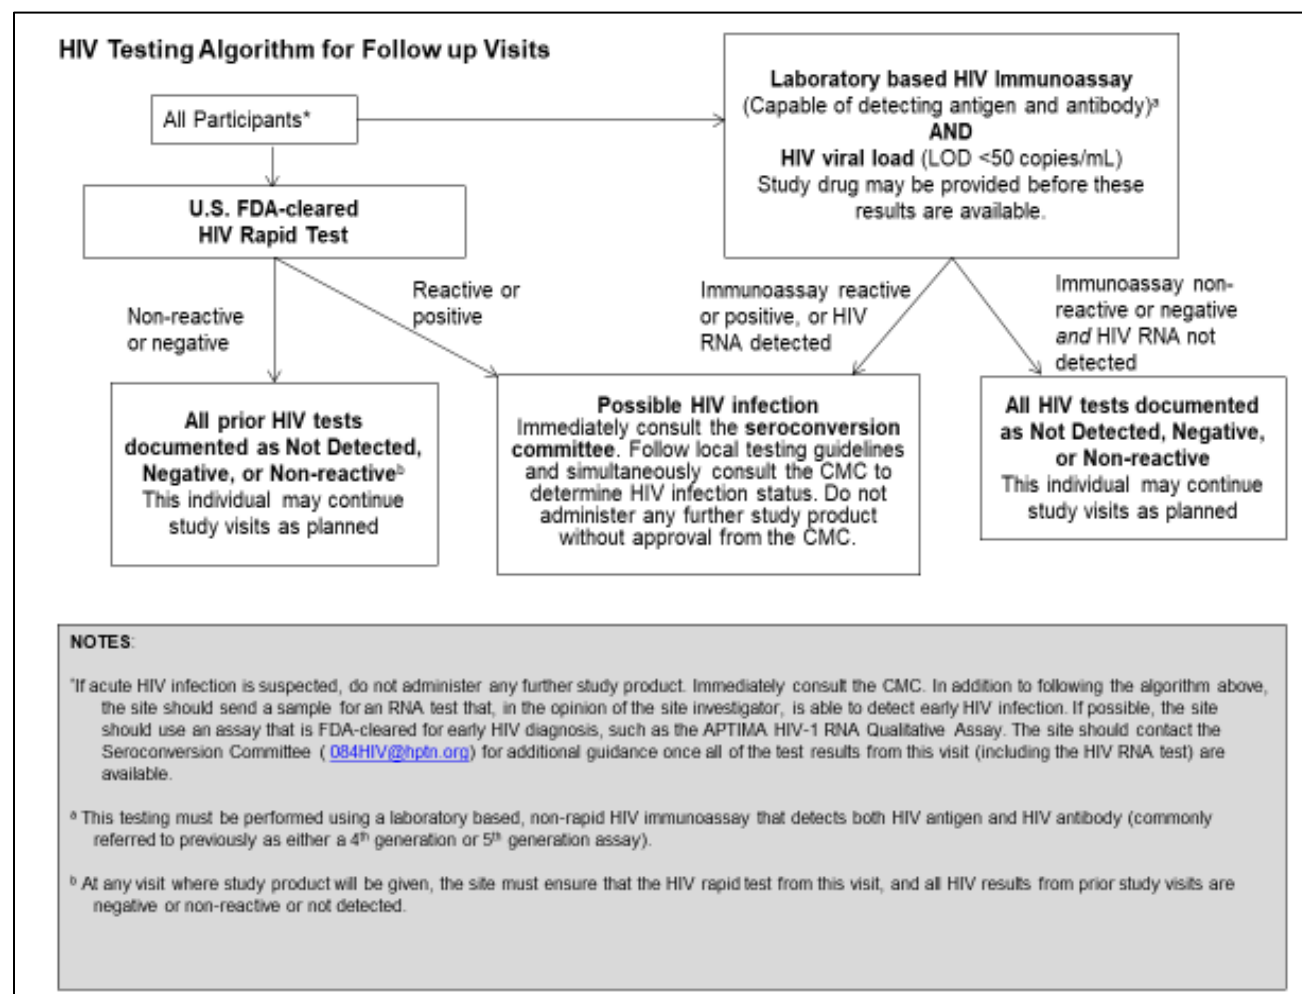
HIV Testing Algorithm for Follow up Visits

All Participants*

Laboratory based HIV Immunoassay (Capable of detecting antigen and antibody)$^a$ AND HIV viral load (LOD <50 copies/mL) Study drug may be provided before these results are available.

U.S. FDA-cleared HIV Rapid Test

Non-reactive or negative

Reactive or positive

Immunoassay reactive or positive, or HIV RNA detected

Immunoassay non-reactive or negative and HIV RNA not detected

All prior HIV tests documented as Not Detected, Negative, or Non-reactive$^b$ This individual may continue study visits as planned

Possible HIV infection Immediately consult the seroconversion committee. Follow local testing guidelines and simultaneously consult the CMC to determine HIV infection status. Do not administer any further study product without approval from the CMC.

All HIV tests documented as Not Detected, Negative, or Non-reactive This individual may continue study visits as planned

NOTES:

*If acute HIV infection is suspected, do not administer any further study product. Immediately consult the CMC. In addition to following the algorithm above, the site should send a sample for an RNA test that, in the opinion of the site investigator, is able to detect early HIV infection. If possible, the site should use an assay that is FDA-cleared for early HIV diagnosis, such as the APTIMA HIV-1 RNA Qualitative Assay. The site should contact the Seroconversion Committee ( 084HIV@hptn.org) for additional guidance once all of the test results from this visit (including the HIV RNA test) are available.

$^a$ This testing must be performed using a laboratory based, non-rapid HIV immunoassay that detects both HIV antigen and HIV antibody (commonly referred to previously as either a 4$^{th}$ generation or 5$^{th}$ generation assay).

$^b$ At any visit where study product will be given, the site must ensure that the HIV rapid test from this visit, and all HIV results from prior study visits are negative or non-reactive or not detected.